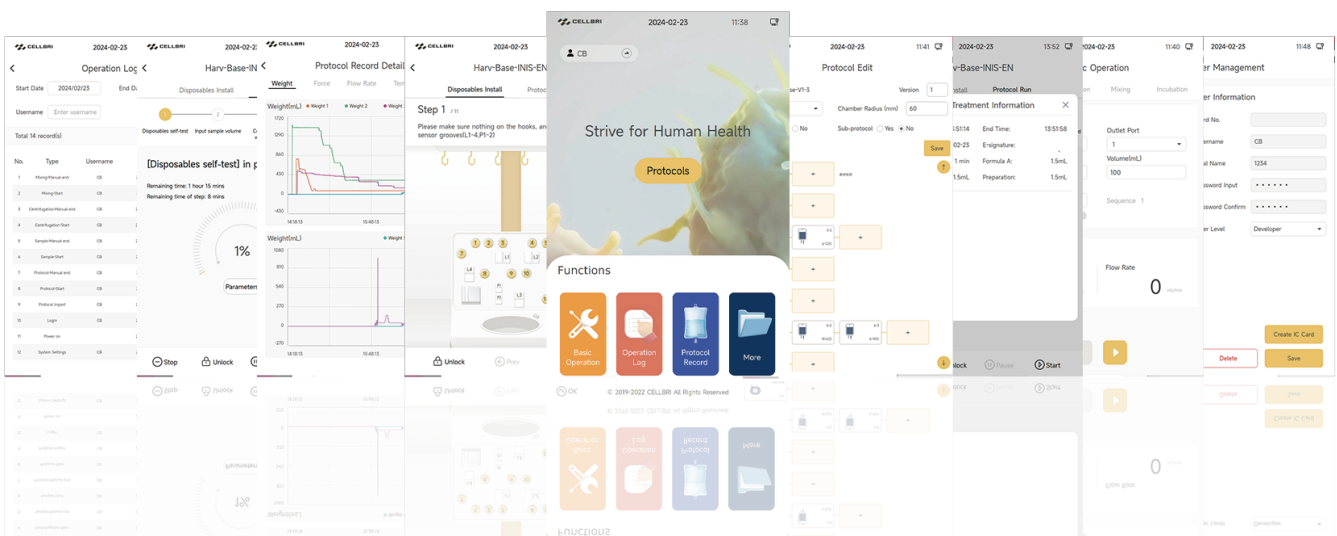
CELLBRI 2024-02-23
Operation Log
Start Date 2024/02/23 End Da
Username Enter username
Total 14 record(s)

| No. | Type | Username |
|---|---|---|
| 1 | Mixing Manual end | CB |
| 2 | Mixing Start | CB |
| 3 | Centrifugation Manual end | CB |
| 4 | Centrifugation Start | CB |
| 5 | Sample Manual end | CB |
| 6 | Sample Start | CB |
| 7 | Protocol Manual end | CB |
| 8 | Protocol Start | CB |
| 9 | Protocol import | CB |
| 10 | Login | CB |
| 11 | Power on | CB |
| 12 | System Settings | CB |

CELLBRI 2024-02-23
Harv-Base-IN
Disposables Install
1 2
Disposables self-test Input sample volume
[Disposables self-test] in p
Remaining time: 1 hour 15 mins
Remaining time of step: 8 mins
1%
Parameters
Stop Unlock

CELLBRI 2024-02-23
Protocol Record Detail
Weight Force Flow Rate Tem
Weight(mL) Weight 1 Weight 2 Weight
1720
1290
860
430
0
-450
14:18:13 15:48:13
Weight(mL) Weight
1080
810
540
270
0
-270
14:18:13 15:48:13

CELLBRI 2024-02-23
Harv-Base-INIS-EN
Disposables Install Protoc
Step 1 /11
Please make sure nothing on the hooks, an sensor grooves(L1-4,P1-2)
Unlock Prev

CELLBRI 2024-02-23 11:38
CB
Strive for Human Health
Protocols
Functions
Basic Operation
Operation Log
Protocol Record
More
OK
© 2019-2022 CELLBRI All Rights Reserved

11:41
Protocol Edit
Base-V1-3 Version 1
Chamber Radius (mm) 60
No Sub-protocol Yes No
Save

2024-02-23 13:52
v-Base-INIS-EN
Install Protocol Run
Treatment Information
5:51:14 End Time: 13:51:58
02-23 E-signature: -
1 min Formula A: 1.5mL
1.5mL Preparation: 1.5mL
lock Pause Start

2024-02-23 11:40
c Operation
n Mixing Incubation
Outlet Port
1
Volume(mL)
100
Sequence 1
Flow Rate
0

2024-02-23 11:48
er Management
er Information
rd No.
ername CB
al Name 1234
ssword Input ••••••
ssword Confirm ••••••
er Level Developer
Create IC Card
Delete Save